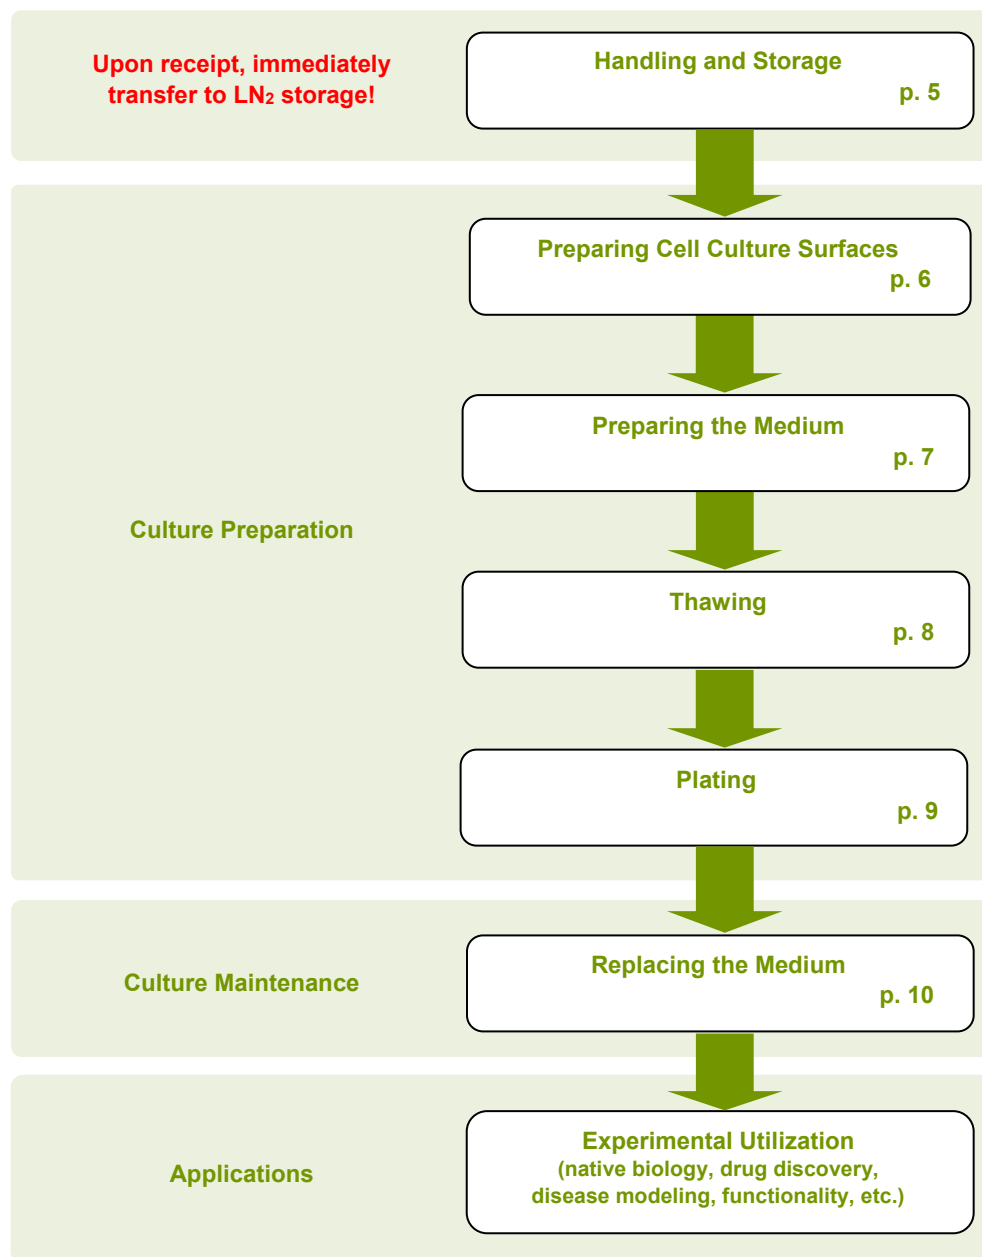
Upon receipt, immediately transfer to $LN_2$ storage!

Handling and Storage
p. 5

Culture Preparation

Preparing Cell Culture Surfaces
p. 6

Preparing the Medium
p. 7

Thawing
p. 8

Plating
p. 9

Culture Maintenance

Replacing the Medium
p. 10

Applications

Experimental Utilization
(native biology, drug discovery, disease modeling, functionality, etc.)